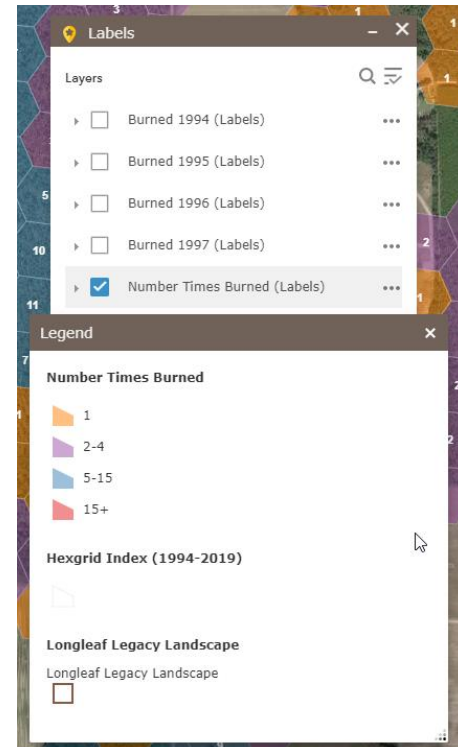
Labels

Layers

Burned 1994 (Labels)

Burned 1995 (Labels)

Burned 1996 (Labels)

Burned 1997 (Labels)

Number Times Burned (Labels)

Legend

Number Times Burned

1

2-4

5-15

15+

Hexgrid Index (1994-2019)

Longleaf Legacy Landscape

Longleaf Legacy Landscape

1

3

5

10

11

7

1

2

1

2

2